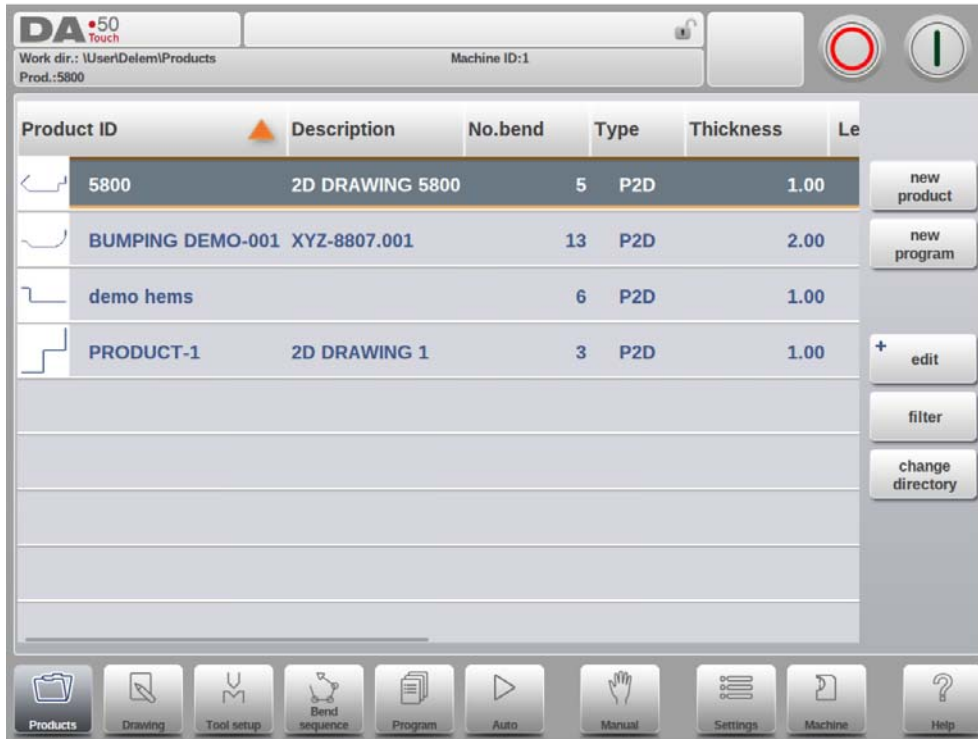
DA 50 Touch
Work dir.: \User\Delem\Products
Prod.:5800
Machine ID:1

| Product ID | Description | No.bend | Type | Thickness | Le |
|---|---|---|---|---|---|
| 5800 | 2D DRAWING 5800 | 5 | P2D | 1.00 | |
| BUMPING DEMO-001 | XYZ-8807.001 | 13 | P2D | 2.00 | |
| demo hems | | 6 | P2D | 1.00 | |
| PRODUCT-1 | 2D DRAWING 1 | 3 | P2D | 1.00 | |

new product
new program
+ edit
filter
change directory

Products
Drawing
Tool setup
Bend sequence
Program
Auto
Manual
Settings
Machine
Help